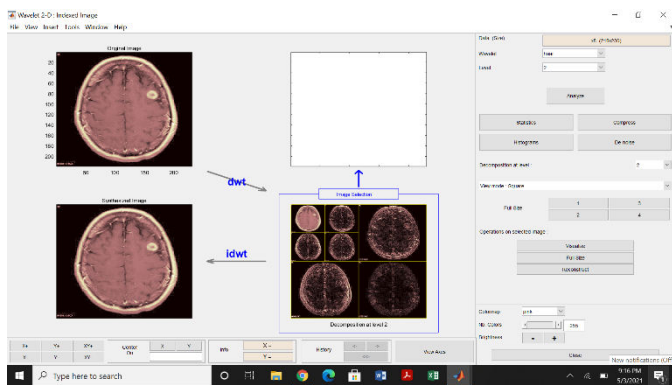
Wavelet 2-D: Indexed Image
File View Insert Tools Window Help

Original Image
20
40
60
80
100
120
140
160
180
200
50 100 150 200

dwt

Synthesized Image

idwt

Image Selection

Decomposition at level 2

Data (Size) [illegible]
Wavelet haar
Level 2
Analyze
Statistics
Compress
Histograms
De-noise
Decomposition at level 2
View mode : Square
Full Size 1 3 2 4
Operations on selected image :
Visualize
Full Size
Reconstruct

Colormap pink
Nb. Colors 255
Brightness - +
Close

X+ Y+ XY+ Center On X Y Info X = Y = History <- -> <<- View Axes
X- Y- XY-

Type here to search
9:16 PM
5/3/2021
New notifications (Off)